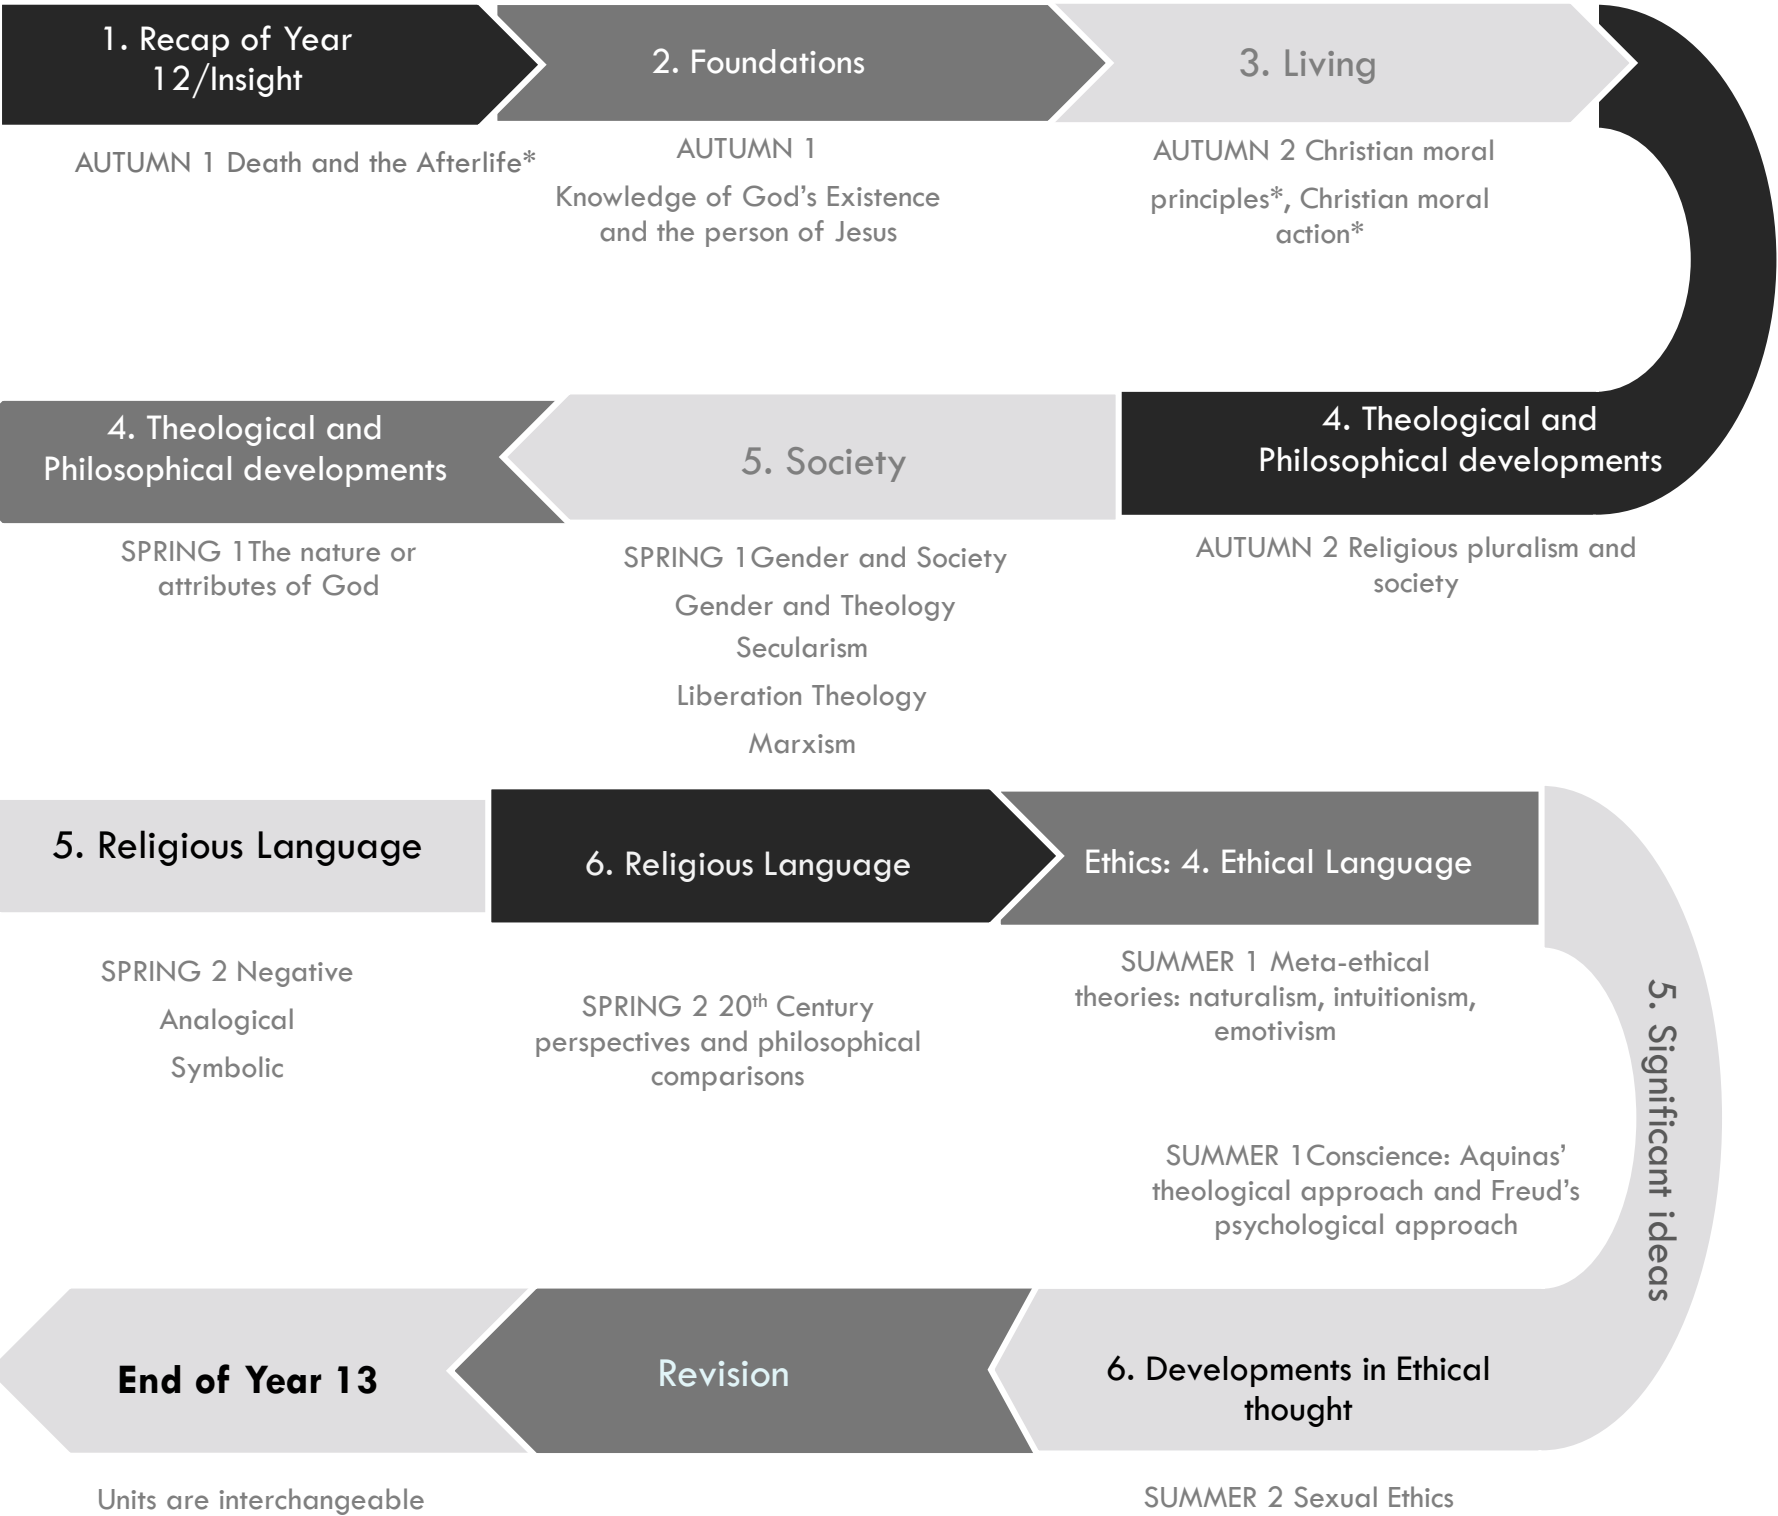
1. Recap of Year 12/Insight

AUTUMN 1 Death and the Afterlife*

2. Foundations

AUTUMN 1

Knowledge of God's Existence and the person of Jesus

3. Living

AUTUMN 2 Christian moral principles*, Christian moral action*

4. Theological and Philosophical developments

AUTUMN 2 Religious pluralism and society

5. Society

SPRING 1Gender and Society

Gender and Theology

Secularism

Liberation Theology

Marxism

4. Theological and Philosophical developments

SPRING 1The nature or attributes of God

5. Religious Language

SPRING 2 Negative

Analogical

Symbolic

6. Religious Language

SPRING 2 20$^{th}$ Century perspectives and philosophical comparisons

Ethics: 4. Ethical Language

SUMMER 1 Meta-ethical theories: naturalism, intuitionism, emotivism

5. Significant ideas

SUMMER 1Conscience: Aquinas' theological approach and Freud's psychological approach

6. Developments in Ethical thought

SUMMER 2 Sexual Ethics

Revision

End of Year 13

Units are interchangeable